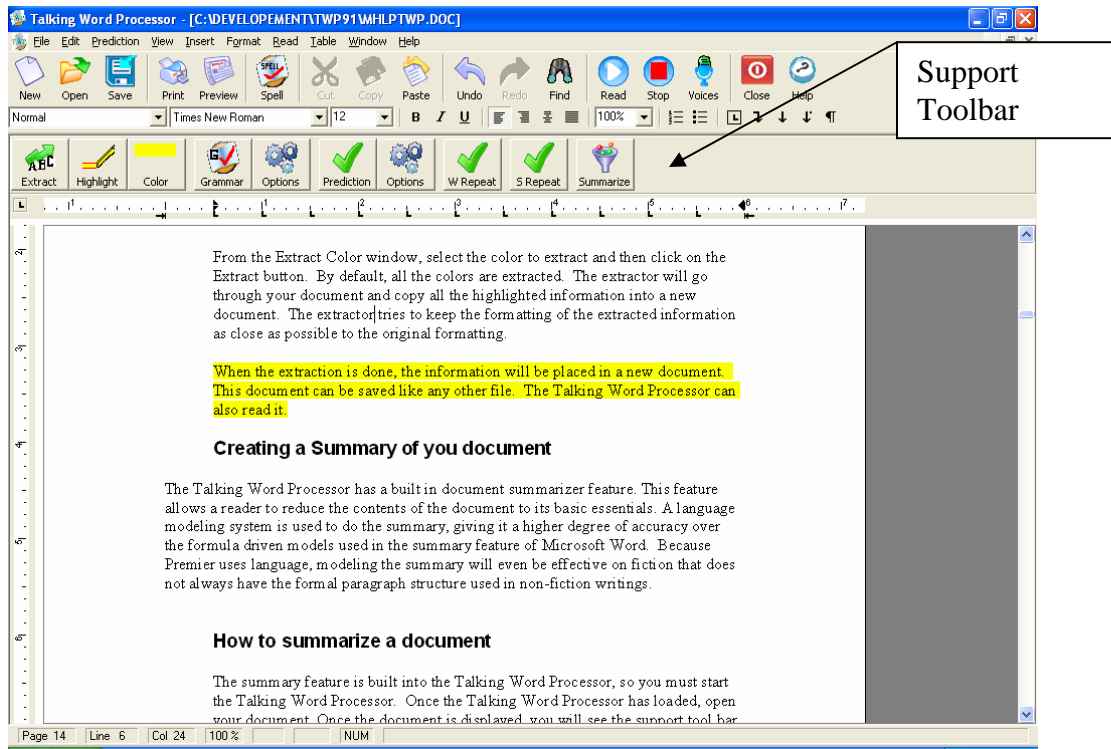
Talking Word Processor - [C:\DEVELOPEMENT\TWP91\WHLPTWP.DOC]

File Edit Prediction View Insert Format Read Table Window Help

New Open Save Print Preview Spell Cut Copy Paste Undo Redo Find Read Stop Voices Close Help

Support Toolbar

Normal Times New Roman 12 B I U 100%

Extract Highlight Color Grammar Options Prediction Options W Repeat S Repeat Summarize

From the Extract Color window, select the color to extract and then click on the Extract button. By default, all the colors are extracted. The extractor will go through your document and copy all the highlighted information into a new document. The extractor tries to keep the formatting of the extracted information as close as possible to the original formatting.

When the extraction is done, the information will be placed in a new document. This document can be saved like any other file. The Talking Word Processor can also read it.

Creating a Summary of you document

The Talking Word Processor has a built in document summarizer feature. This feature allows a reader to reduce the contents of the document to its basic essentials. A language modeling system is used to do the summary, giving it a higher degree of accuracy over the formula driven models used in the summary feature of Microsoft Word. Because Premier uses language, modeling the summary will even be effective on fiction that does not always have the formal paragraph structure used in non-fiction writings.

How to summarize a document

The summary feature is built into the Talking Word Processor, so you must start the Talking Word Processor. Once the Talking Word Processor has loaded, open your document. Once the document is displayed, you will see the support tool bar

Page 14 Line 6 Col 24 100 % NUM